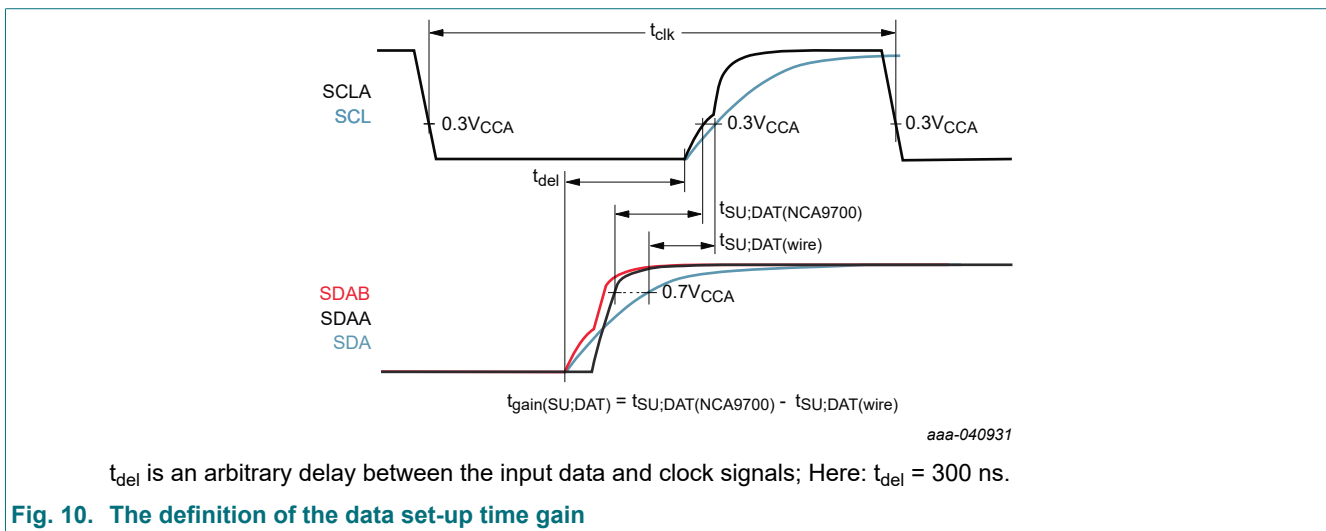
$t_{clk}$

SCLA
SCL

$0.3V_{CCA}$

$0.3V_{CCA}$

$0.3V_{CCA}$

$t_{del}$

$t_{SU;DAT(NCA9700)}$

$t_{SU;DAT(wire)}$

SDAB
SDAA
SDA

$0.7V_{CCA}$

$t_{gain(SU;DAT)} = t_{SU;DAT(NCA9700)} - t_{SU;DAT(wire)}$

aaa-040931

$t_{del}$ is an arbitrary delay between the input data and clock signals; Here: $t_{del}$ = 300 ns.

Fig. 10. The definition of the data set-up time gain